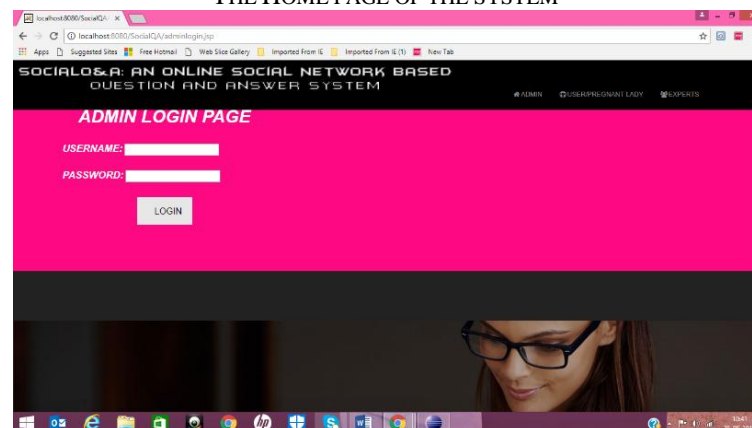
THE HOME PAGE OF THE SYSTEM

localhost:8080/SocialQA/ ×

localhost:8080/SocialQA/adminlogin.jsp

Apps Suggested Sites Free Hotmail Web Slice Gallery Imported From IE Imported From IE (1) New Tab

SOCIALQ&A: AN ONLINE SOCIAL NETWORK BASED QUESTION AND ANSWER SYSTEM

ADMIN USER/PREGNANT LADY EXPERTS

ADMIN LOGIN PAGE

USERNAME:

PASSWORD:

LOGIN

13:41